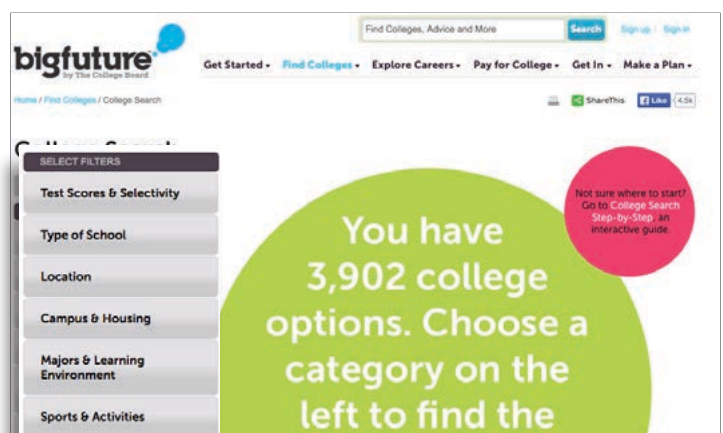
bigfuture
by The College Board

Find Colleges, Advice and More
Search
Sign up / Sign in

Get Started ▾ Find Colleges ▾ Explore Careers ▾ Pay for College ▾ Get In ▾ Make a Plan ▾

Home / Find Colleges / College Search

ShareThis
Like 4.5k

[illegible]

SELECT FILTERS
Test Scores & Selectivity
Type of School
Location
Campus & Housing
Majors & Learning Environment
Sports & Activities

Not sure where to start? Go to College Search Step-by-Step, an interactive guide.

You have 3,902 college options. Choose a category on the left to find the